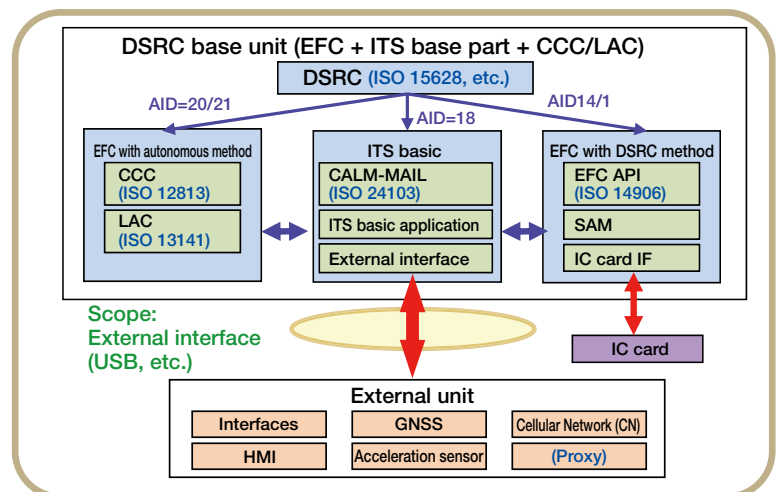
DSRC base unit (EFC + ITS base part + CCC/LAC)

DSRC (ISO 15628, etc.)

AID=20/21

AID=18

AID14/1

EFC with autonomous method

CCC (ISO 12813)

LAC (ISO 13141)

ITS basic

CALM-MAIL (ISO 24103)

ITS basic application

External interface

EFC with DSRC method

EFC API (ISO 14906)

SAM

IC card IF

Scope: External interface (USB, etc.)

IC card

External unit

Interfaces

GNSS

Cellular Network (CN)

HMI

Acceleration sensor

(Proxy)